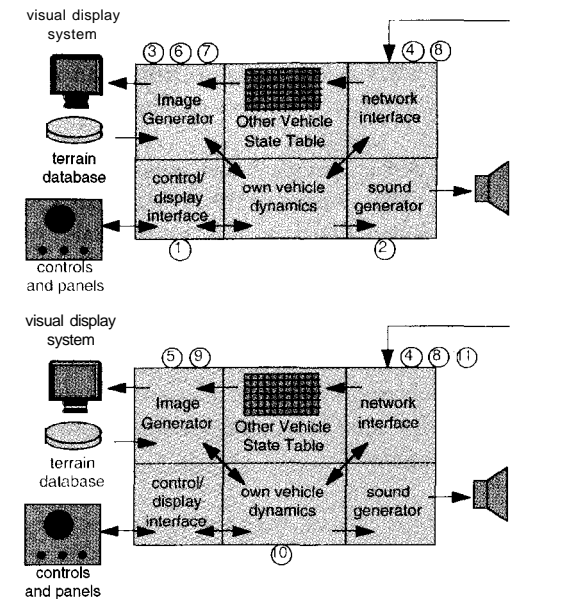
visual display system

③ ⑥ ⑦

④ ⑧

Image Generator

Other Vehicle State Table

network interface

terrain database

control/ display interface

own vehicle dynamics

sound generator

①

②

controls and panels

visual display system

⑤ ⑨

④ ⑧ ⑪

Image Generator

Other Vehicle State Table

network interface

terrain database

control/ display interface

own vehicle dynamics

sound generator

⑩

controls and panels